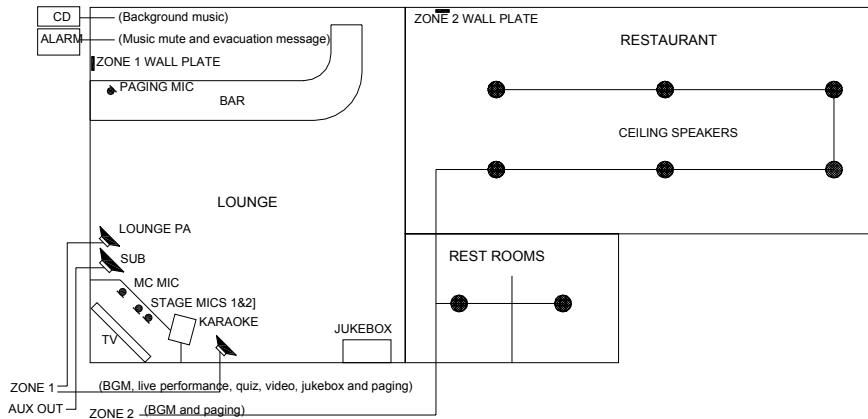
CD (Background music)
ALARM (Music mute and evacuation message)
ZONE 1 WALL PLATE
PAGING MIC
BAR
ZONE 2 WALL PLATE
RESTAURANT
CEILING SPEAKERS
LOUNGE
LOUNGE PA
SUB
MC MIC
STAGE MICS 1&2]
KARAOKE
TV
JUKEBOX
REST ROOMS
ZONE 1 (BGM, live performance, quiz, video, jukebox and paging)
AUX OUT
ZONE 2 (BGM and paging)